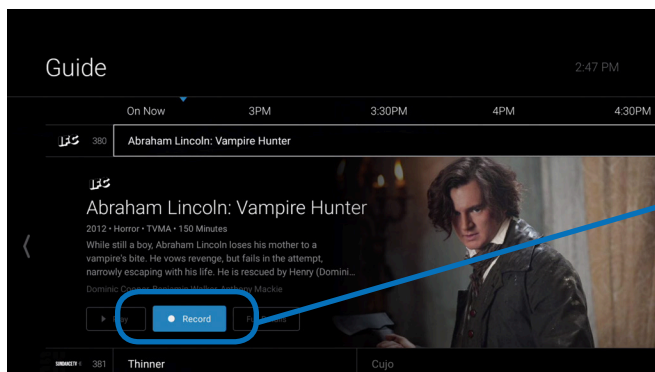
Guide

2:47 PM

On Now
3PM
3:30PM
4PM
4:30PM

IFC 380 Abraham Lincoln: Vampire Hunter

IFC

Abraham Lincoln: Vampire Hunter

2012 • Horror • TVMA • 150 Minutes

While still a boy, Abraham Lincoln loses his mother to a vampire's bite. He vows revenge, but fails in the attempt, narrowly escaping with his life. He is rescued by Henry (Domini...

Dominic Cooper, Benjamin Walker, Anthony Mackie

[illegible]

Record

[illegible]

SUNDANCETV 381 Thinner

Cujo